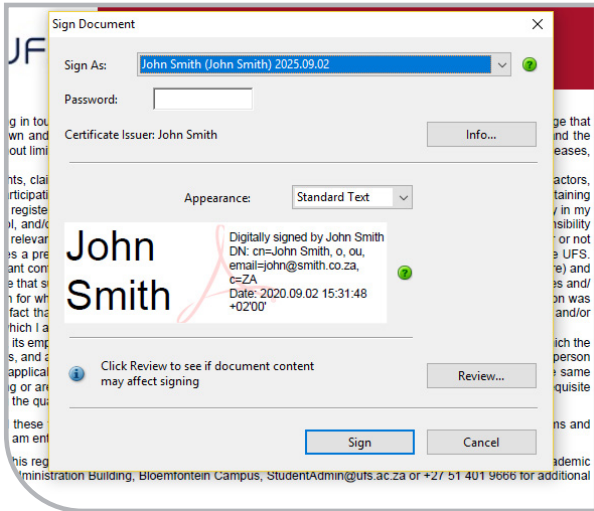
Sign Document

Sign As: John Smith (John Smith) 2025.09.02

Password:

Certificate Issuer: John Smith

Info...

Appearance: Standard Text

John Smith

Digitally signed by John Smith
DN: cn=John Smith, o, ou, email=john@smith.co.za, c=ZA
Date: 2020.09.02 15:31:48 +02'00'

Click Review to see if document content may affect signing

Review...

Sign

Cancel

UF

ng in tou
wn and
out limi

nts, clai
rticipati
registe
ol, and/o
l relevan
s a pre
ant con
e that s
n for wh
fact tha
hich I a
its emp
s, and a
applica
ing or are
the qua

these
am ent

his reg
ministration Building, Bloemfontein Campus, StudentAdmin@ufs.ac.za or +27 51 401 9666 for additional

ge that
nd the
eases,

actors,
taining
y in my
nsibility
r not
e UFS.
re) and
es and/
on was
and/or
ich the
person
same
quisite

ns and

ademic